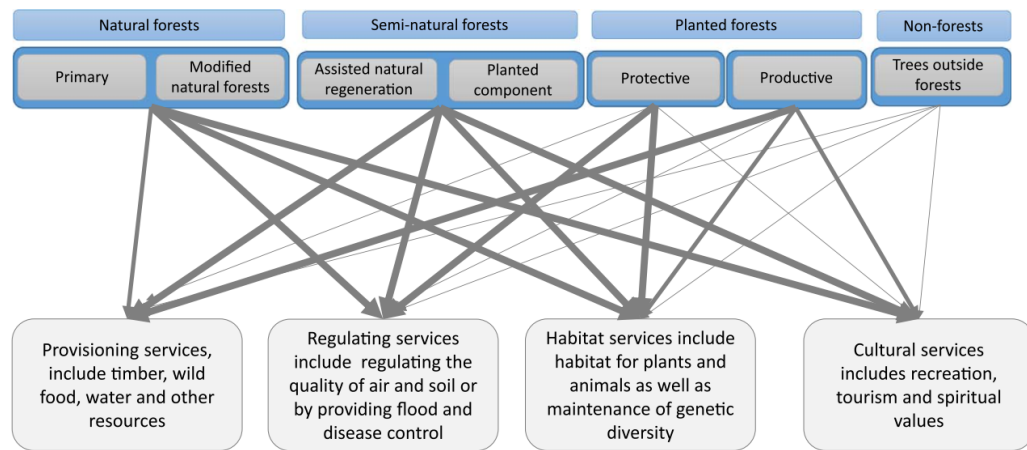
Natural forests

Primary

Modified natural forests

Semi-natural forests

Assisted natural regeneration

Planted component

Planted forests

Protective

Productive

Non-forests

Trees outside forests

Provisioning services, include timber, wild food, water and other resources

Regulating services include regulating the quality of air and soil or by providing flood and disease control

Habitat services include habitat for plants and animals as well as maintenance of genetic diversity

Cultural services includes recreation, tourism and spiritual values